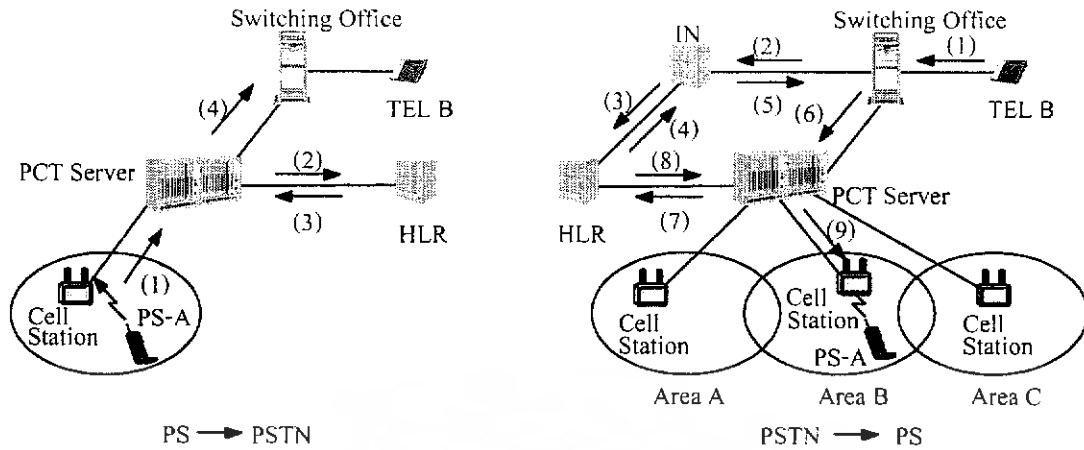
Switching Office
(4)
TEL B
PCT Server
(2)
(3)
HLR
(1)
Cell Station
PS-A
PS → PSTN

IN
(2)
Switching Office
(1)
(3)
(5)
(6)
TEL B
(4)
(8)
PCT Server
HLR
(7)
(9)
Cell Station
Cell Station
PS-A
Cell Station
Area A
Area B
Area C
PSTN → PS